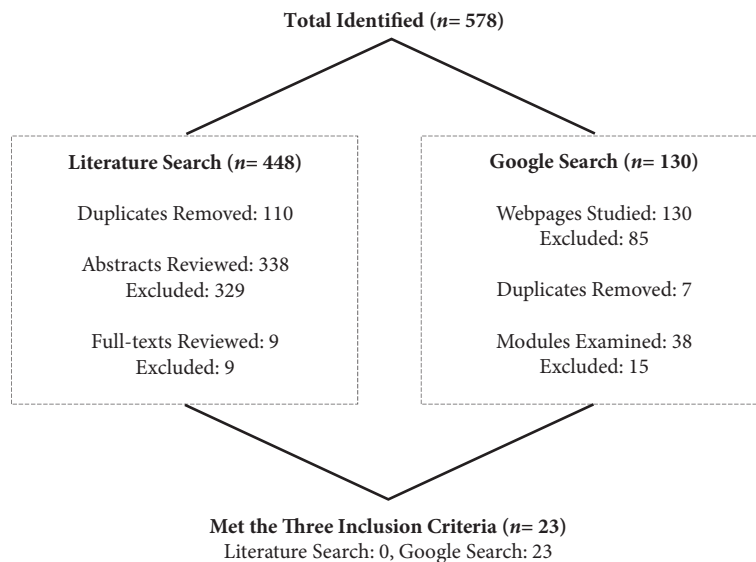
**Total Identified (*n*= 578)**

**Literature Search (*n*= 448)**

Duplicates Removed: 110

Abstracts Reviewed: 338
Excluded: 329

Full-texts Reviewed: 9
Excluded: 9

**Google Search (*n*= 130)**

Webpages Studied: 130
Excluded: 85

Duplicates Removed: 7

Modules Examined: 38
Excluded: 15

**Met the Three Inclusion Criteria (*n*= 23)**
Literature Search: 0, Google Search: 23